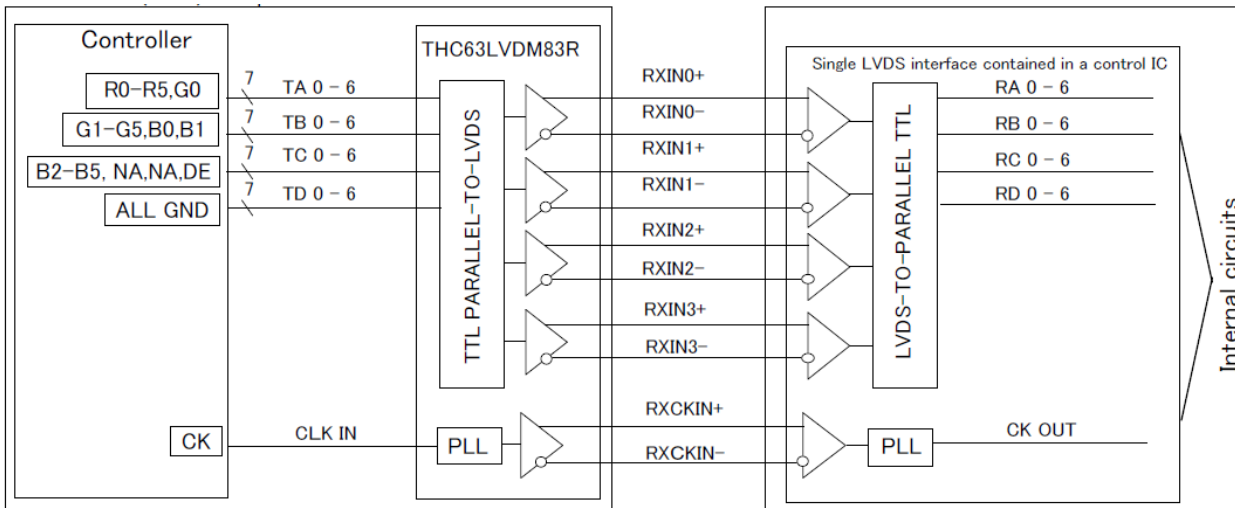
Controller

R0-R5,G0

G1-G5,B0,B1

B2-B5, NA,NA,DE

ALL GND

CK

7 TA 0 - 6

7 TB 0 - 6

7 TC 0 - 6

7 TD 0 - 6

CLK IN

THC63LVDM83R

TTL PARALLEL-TO-LVDS

PLL

RXIN0+

RXIN0-

RXIN1+

RXIN1-

RXIN2+

RXIN2-

RXIN3+

RXIN3-

RXCKIN+

RXCKIN-

Single LVDS interface contained in a control IC

LVDS-TO-PARALLEL TTL

PLL

RA 0 - 6

RB 0 - 6

RC 0 - 6

RD 0 - 6

CK OUT

Internal circuits